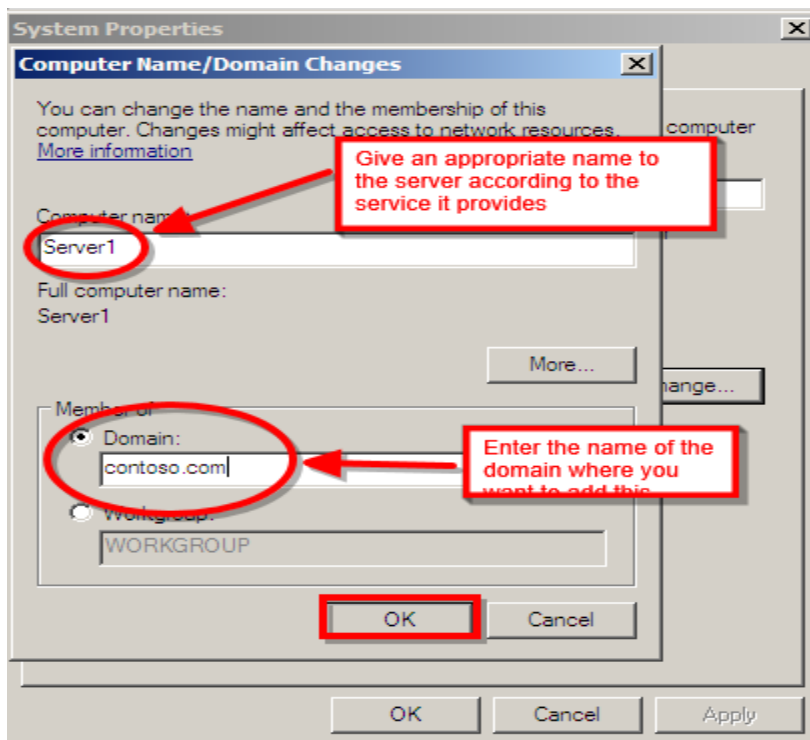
System Properties

Computer Name/Domain Changes

You can change the name and the membership of this computer. Changes might affect access to network resources. More information

computer

Give an appropriate name to the server according to the service it provides

Computer name:

Server1

Full computer name:

Server1

More...

hange...

Member of

Domain:

contoso.com

Enter the name of the domain where you want to add this

Workgroup:

WORKGROUP

OK

Cancel

OK

Cancel

Apply